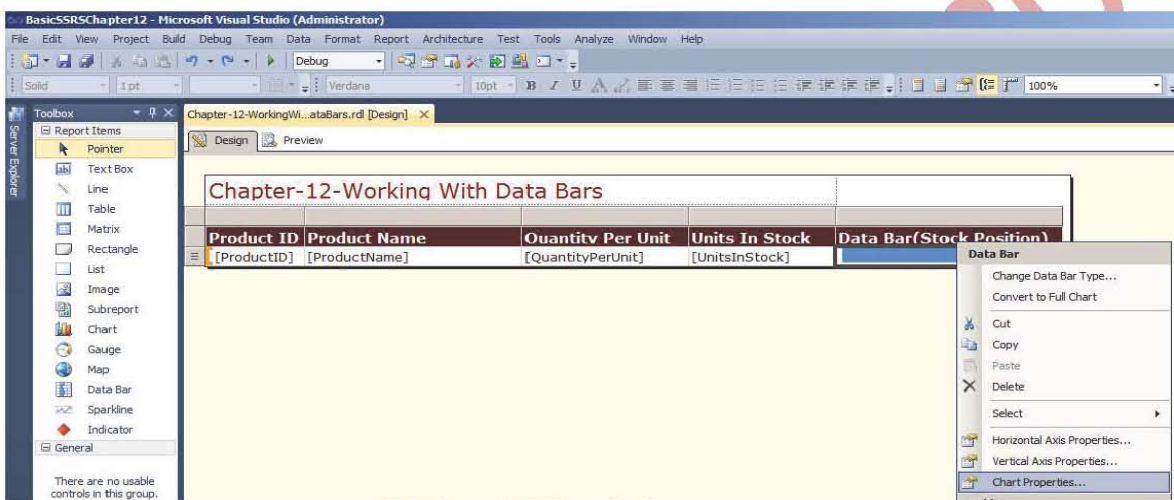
BasicSSRSChapter12 - Microsoft Visual Studio (Administrator)

File Edit View Project Build Debug Team Data Format Report Architecture Test Tools Analyze Window Help

Debug

Solid 1pt Verdana 10pt B I U 100%

Server Explorer

Toolbox

Report Items

Pointer

Text Box

Line

Table

Matrix

Rectangle

List

Image

Subreport

Chart

Gauge

Map

Data Bar

Sparkline

Indicator

General

There are no usable controls in this group.

Chapter-12-WorkingWi...ataBars.rdl [Design]

Design Preview

Chapter-12-Working With Data Bars

| Product ID | Product Name | Quantity Per Unit | Units In Stock | Data Bar(Stock Position) |
|---|---|---|---|---|
| [ProductID] | [ProductName] | [QuantityPerUnit] | [UnitsInStock] | |

Data Bar

Change Data Bar Type...

Convert to Full Chart

Cut

Copy

Paste

Delete

Select

Horizontal Axis Properties...

Vertical Axis Properties...

Chart Properties...